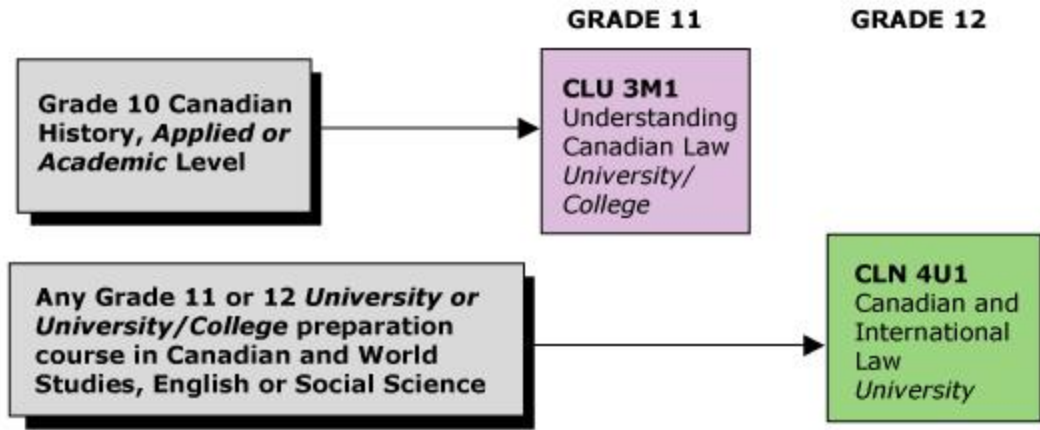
GRADE 11

GRADE 12

Grade 10 Canadian History, Applied or Academic Level

CLU 3M1
Understanding Canadian Law
University/College

Any Grade 11 or 12 University or University/College preparation course in Canadian and World Studies, English or Social Science

CLN 4U1
Canadian and International Law
University